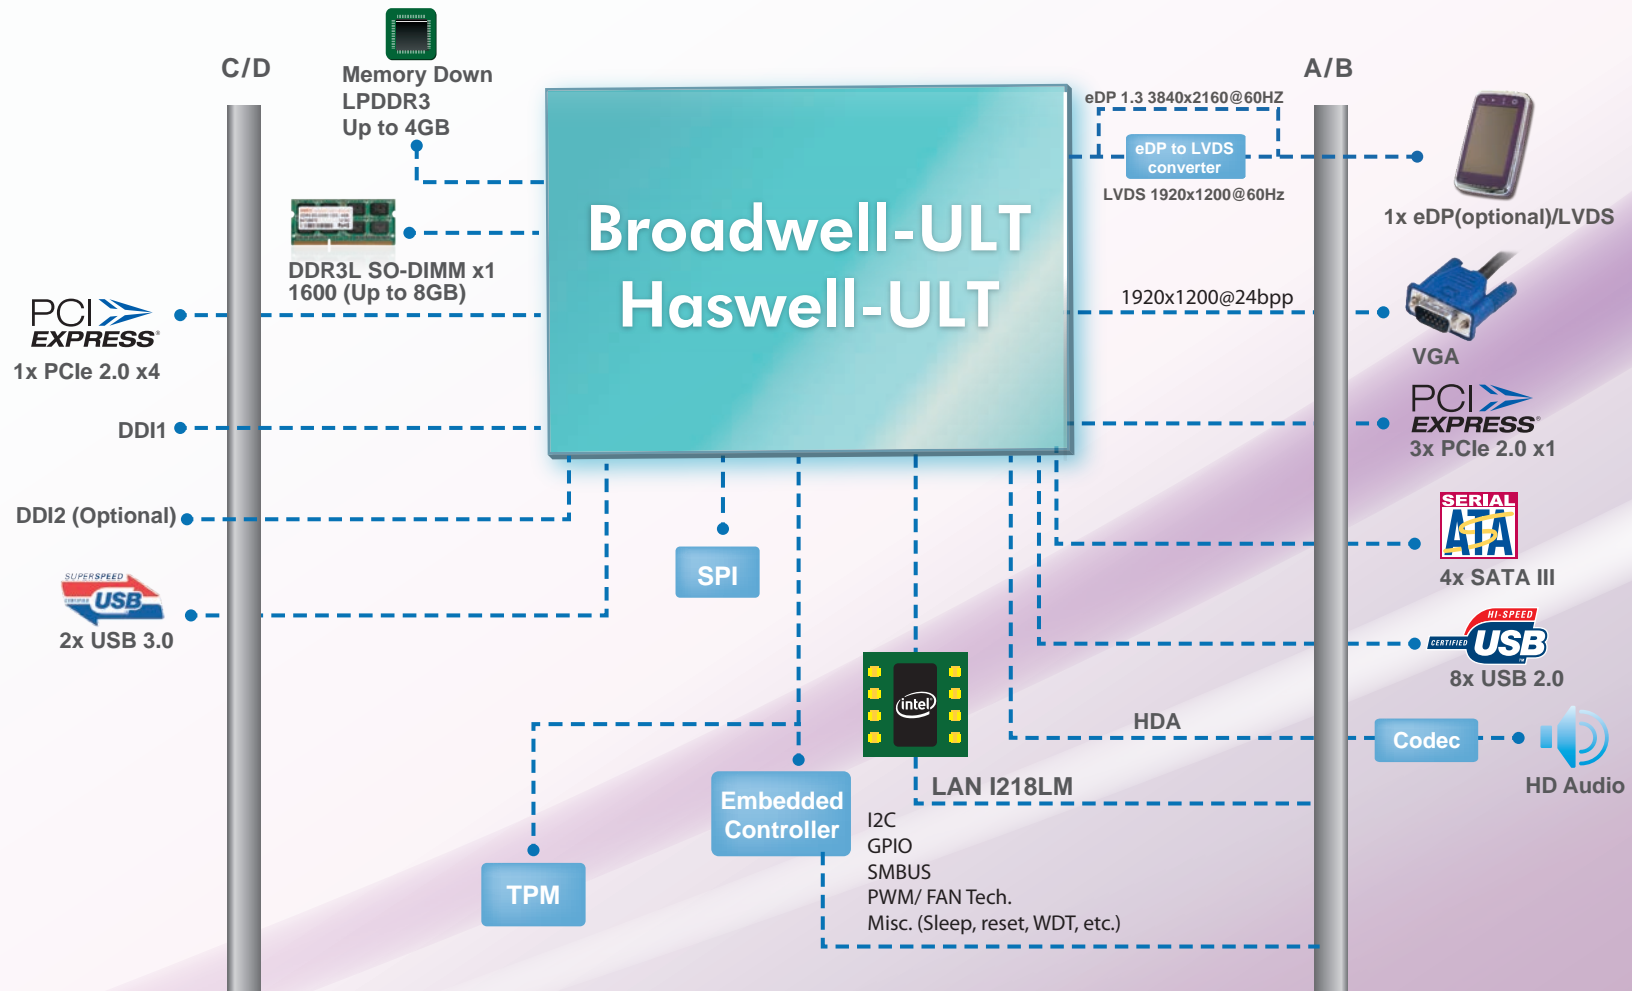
C/D

Memory Down
LPDDR3
Up to 4GB

A/B

eDP 1.3 3840x2160@60HZ

eDP to LVDS converter

LVDS 1920x1200@60Hz

1x eDP(optional)/LVDS

Broadwell-ULT
Haswell-ULT

DDR3L SO-DIMM x1
1600 (Up to 8GB)

PCI EXPRESS
1x PCIe 2.0 x4

1920x1200@24bpp

VGA

PCI EXPRESS
3x PCIe 2.0 x1

DDI1

DDI2 (Optional)

SERIAL ATA
4x SATA III

SUPERSPEED USB
2x USB 3.0

SPI

HI-SPEED CERTIFIED USB
8x USB 2.0

intel

HDA

Codec

HD Audio

LAN I218LM

Embedded Controller

I2C
GPIO
SMBUS
PWM/ FAN Tech.
Misc. (Sleep, reset, WDT, etc.)

TPM